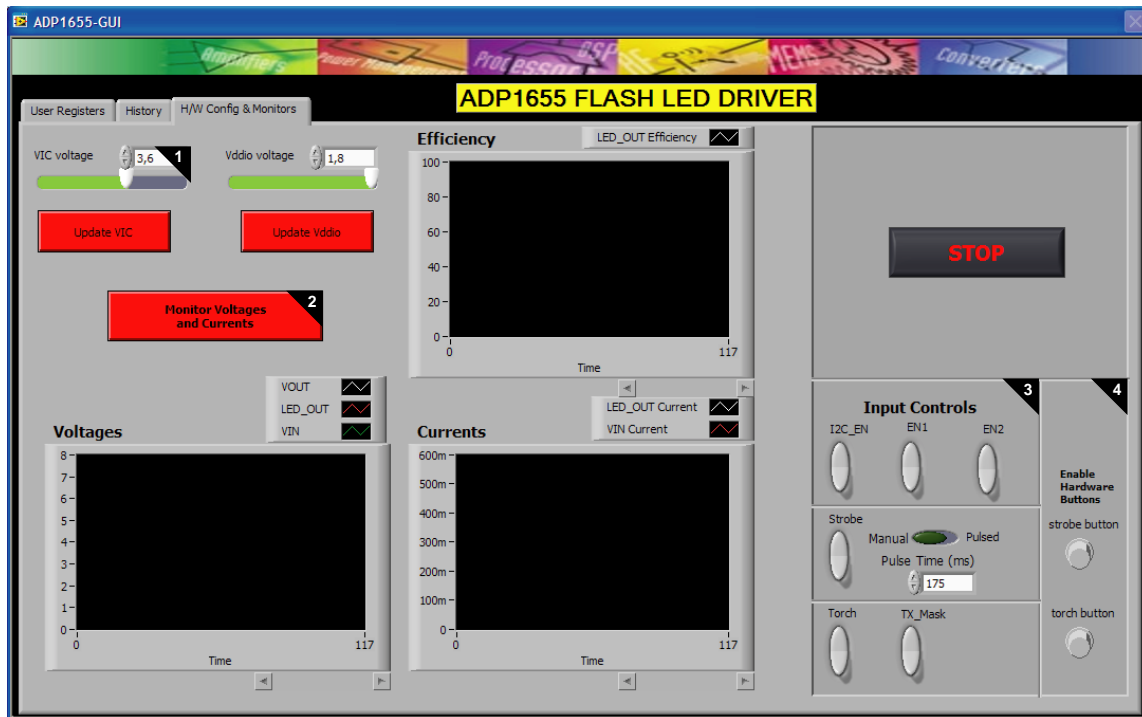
ADP1655-GUI

Amplifiers Power Management Processors DSP MEMS Converters

ADP1655 FLASH LED DRIVER

User Registers History H/W Config & Monitors

VIC voltage 3,6 1

Vddio voltage 1,8

Update VIC

Update Vddio

Monitor Voltages and Currents 2

Efficiency

LED_OUT Efficiency

100
80
60
40
20
0
0 117
Time

STOP

VOUT
LED_OUT
VIN

Voltages

8
7
6
5
4
3
2
1
0
0 117
Time

LED_OUT Current
VIN Current

Currents

600m
500m
400m
300m
200m
100m
0
0 117
Time

Input Controls 3

I2C_EN EN1 EN2

4

Enable Hardware Buttons

Strobe

Manual Pulsed

Pulse Time (ms)

175

strobe button

Torch TX_Mask

torch button